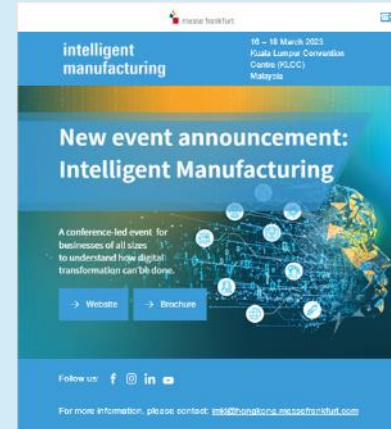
messe frankfurt

intelligent manufacturing

16 – 18 March 2023
Kuala Lumpur Convention Centre (KLCC)
Malaysia

New event announcement: Intelligent Manufacturing

A conference-led event for businesses of all sizes to understand how digital transformation can be done.

→ Website

→ Brochure

Follow us:

For more information, please contact: imkl@hongkong.messefrankfurt.com